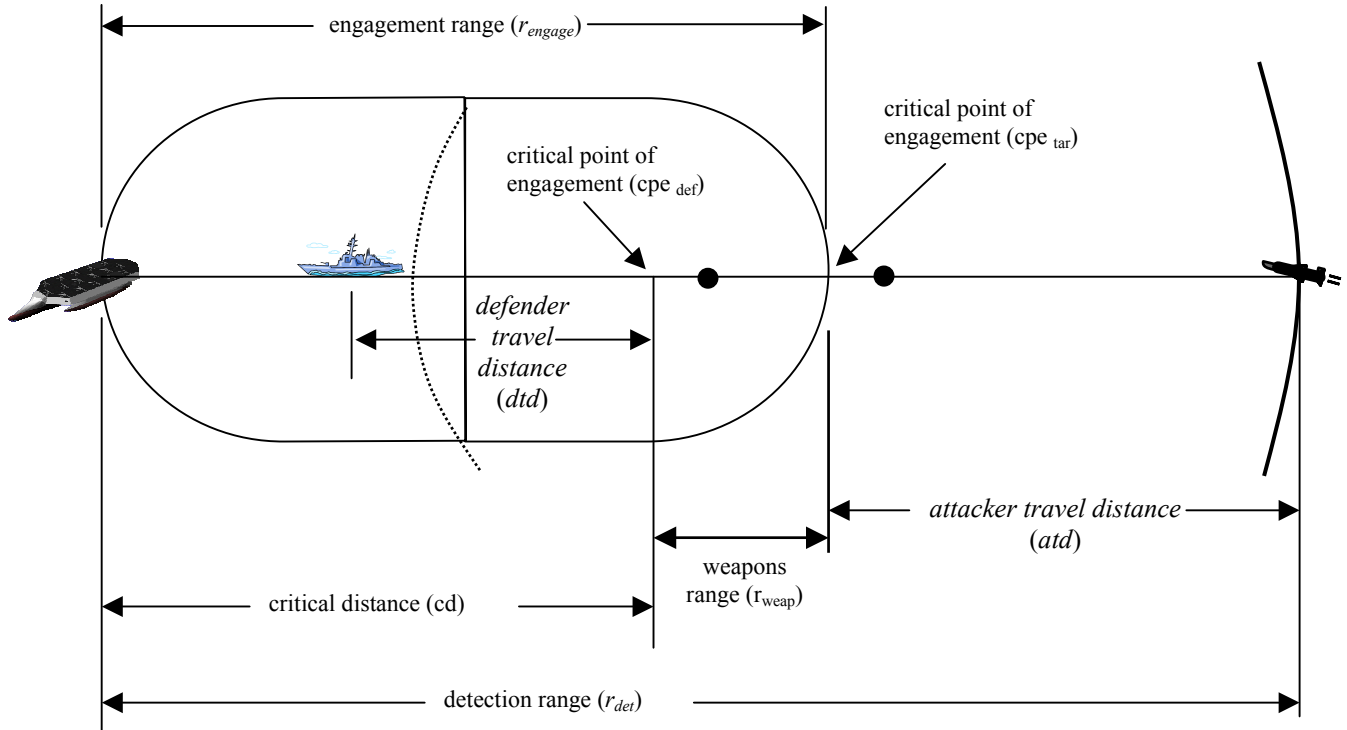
engagement range ($r_{engage}$)

critical point of engagement (cpe $_{tar}$)

critical point of engagement (cpe $_{def}$)

*defender travel distance* (*dtd*)

*attacker travel distance* (*atd*)

weapons range ($r_{weap}$)

critical distance (cd)

detection range ($r_{det}$)